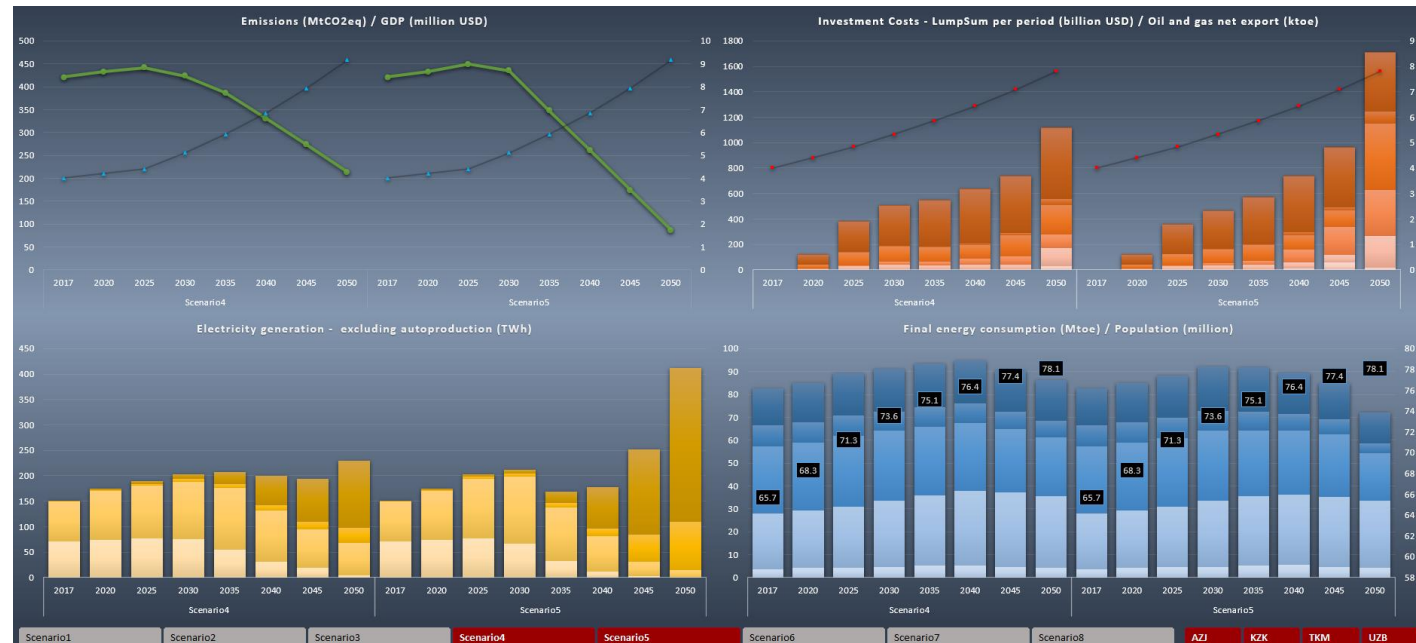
Emissions (MtCO2eq) / GDP (million USD)

500
450
400
350
300
250
200
150
100
50
0

10
9
8
7
6
5
4
3
2
1
0

2017 2020 2025 2030 2035 2040 2045 2050 2017 2020 2025 2030 2035 2040 2045 2050

Scenario4 Scenario5

Investment Costs - LumpSum per period (billion USD) / Oil and gas net export (ktoe)

1800
1600
1400
1200
1000
800
600
400
200
0

9
8
7
6
5
4
3
2
1
0

2017 2020 2025 2030 2035 2040 2045 2050 2017 2020 2025 2030 2035 2040 2045 2050

Scenario4 Scenario5

Electricity generation - excluding autoproduction (TWh)

450
400
350
300
250
200
150
100
50
0

2017 2020 2025 2030 2035 2040 2045 2050 2017 2020 2025 2030 2035 2040 2045 2050

Scenario4 Scenario5

Final energy consumption (Mtoe) / Population (million)

100
90
80
70
60
50
40
30
20
10
0

80
78
76
74
72
70
68
66
64
62
60
58

65.7 68.3 71.3 73.6 75.1 76.4 77.4 78.1 65.7 68.3 71.3 73.6 75.1 76.4 77.4 78.1

2017 2020 2025 2030 2035 2040 2045 2050 2017 2020 2025 2030 2035 2040 2045 2050

Scenario4 Scenario5

Scenario1 Scenario2 Scenario3 Scenario4 Scenario5 Scenario6 Scenario7 Scenario8 AZJ KZK TKM UZB